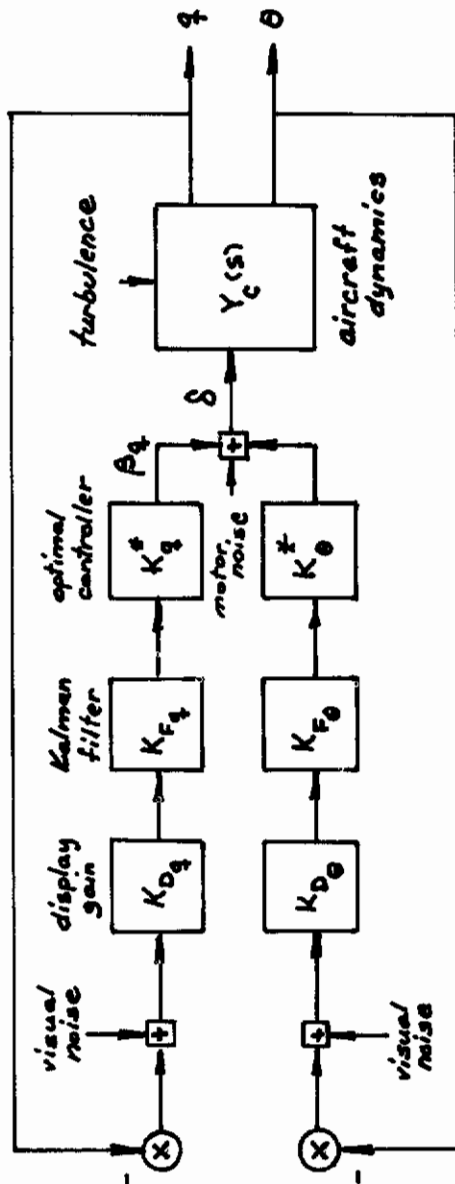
visual noise

display gain

$K_{D_q}$

Kalman filter

$K_{F_q}$

optimal controller

$K_q^*$

$\beta_q$

motor noise

$\delta$

turbulence

$Y_c(s)$

aircraft dynamics

$q$

$\theta$

$K_{D_\theta}$

$K_{F_\theta}$

$K_\theta^*$

visual noise